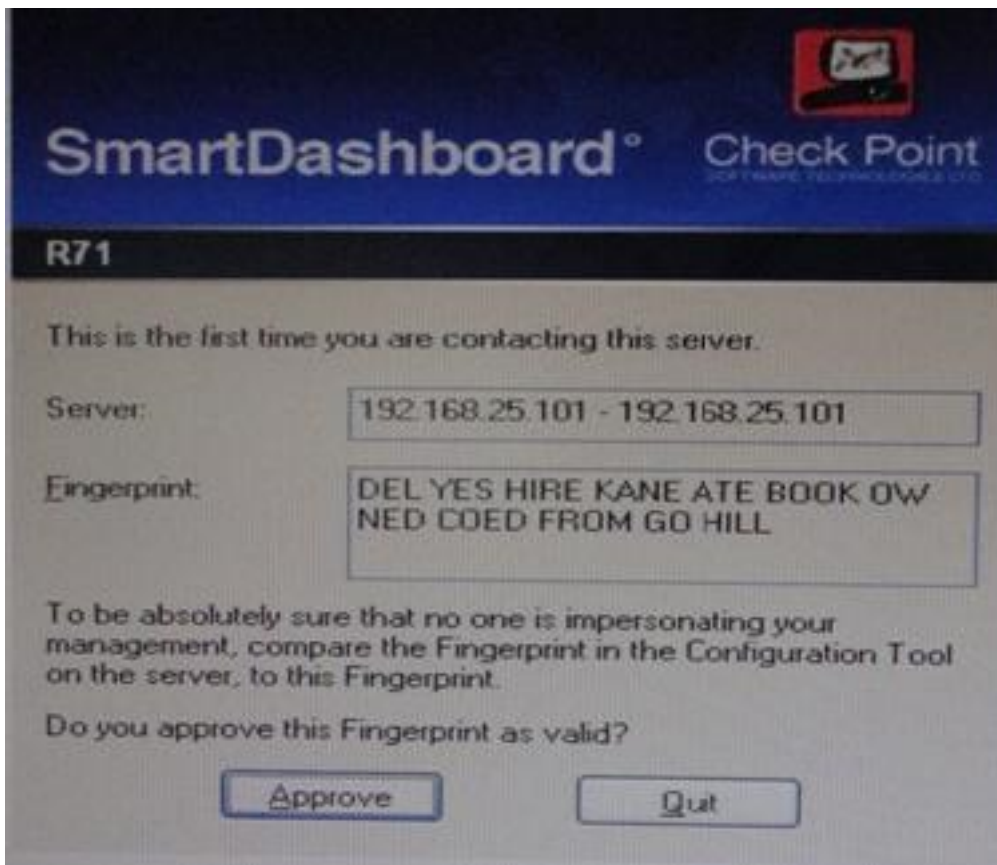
SmartDashboard°

Check Point
SOFTWARE TECHNOLOGIES LTD

R71

This is the first time you are contacting this server.

Server: 192.168.25.101 - 192.168.25.101

Fingerprint: DEL YES HIRE KANE ATE BOOK OW NED COED FROM GO HILL

To be absolutely sure that no one is impersonating your management, compare the Fingerprint in the Configuration Tool on the server, to this Fingerprint.

Do you approve this Fingerprint as valid?

Approve

Quit